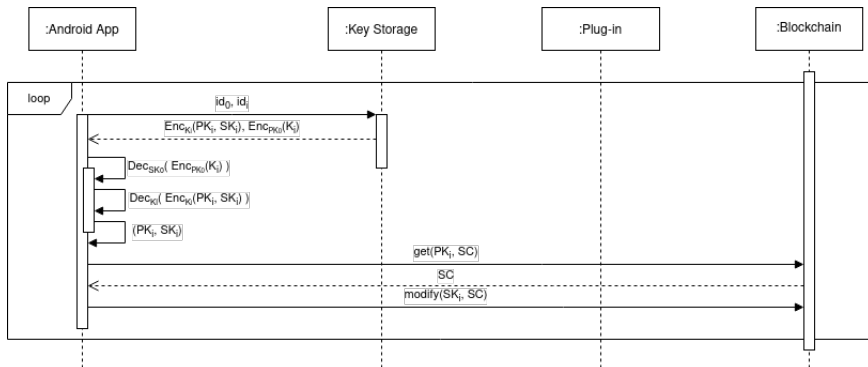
:Android App

:Key Storage

:Plug-in

:Blockchain

loop

$id_0$, $id_i$

$Enc_{Ki}(PK_i, SK_i)$, $Enc_{PK0}(K_i)$

$Dec_{SK0}( Enc_{PK0}(K_i) )$

$Dec_{Ki}( Enc_{Ki}(PK_i, SK_i) )$

$(PK_i, SK_i)$

get($PK_i$, SC)

SC

modify($SK_i$, SC)